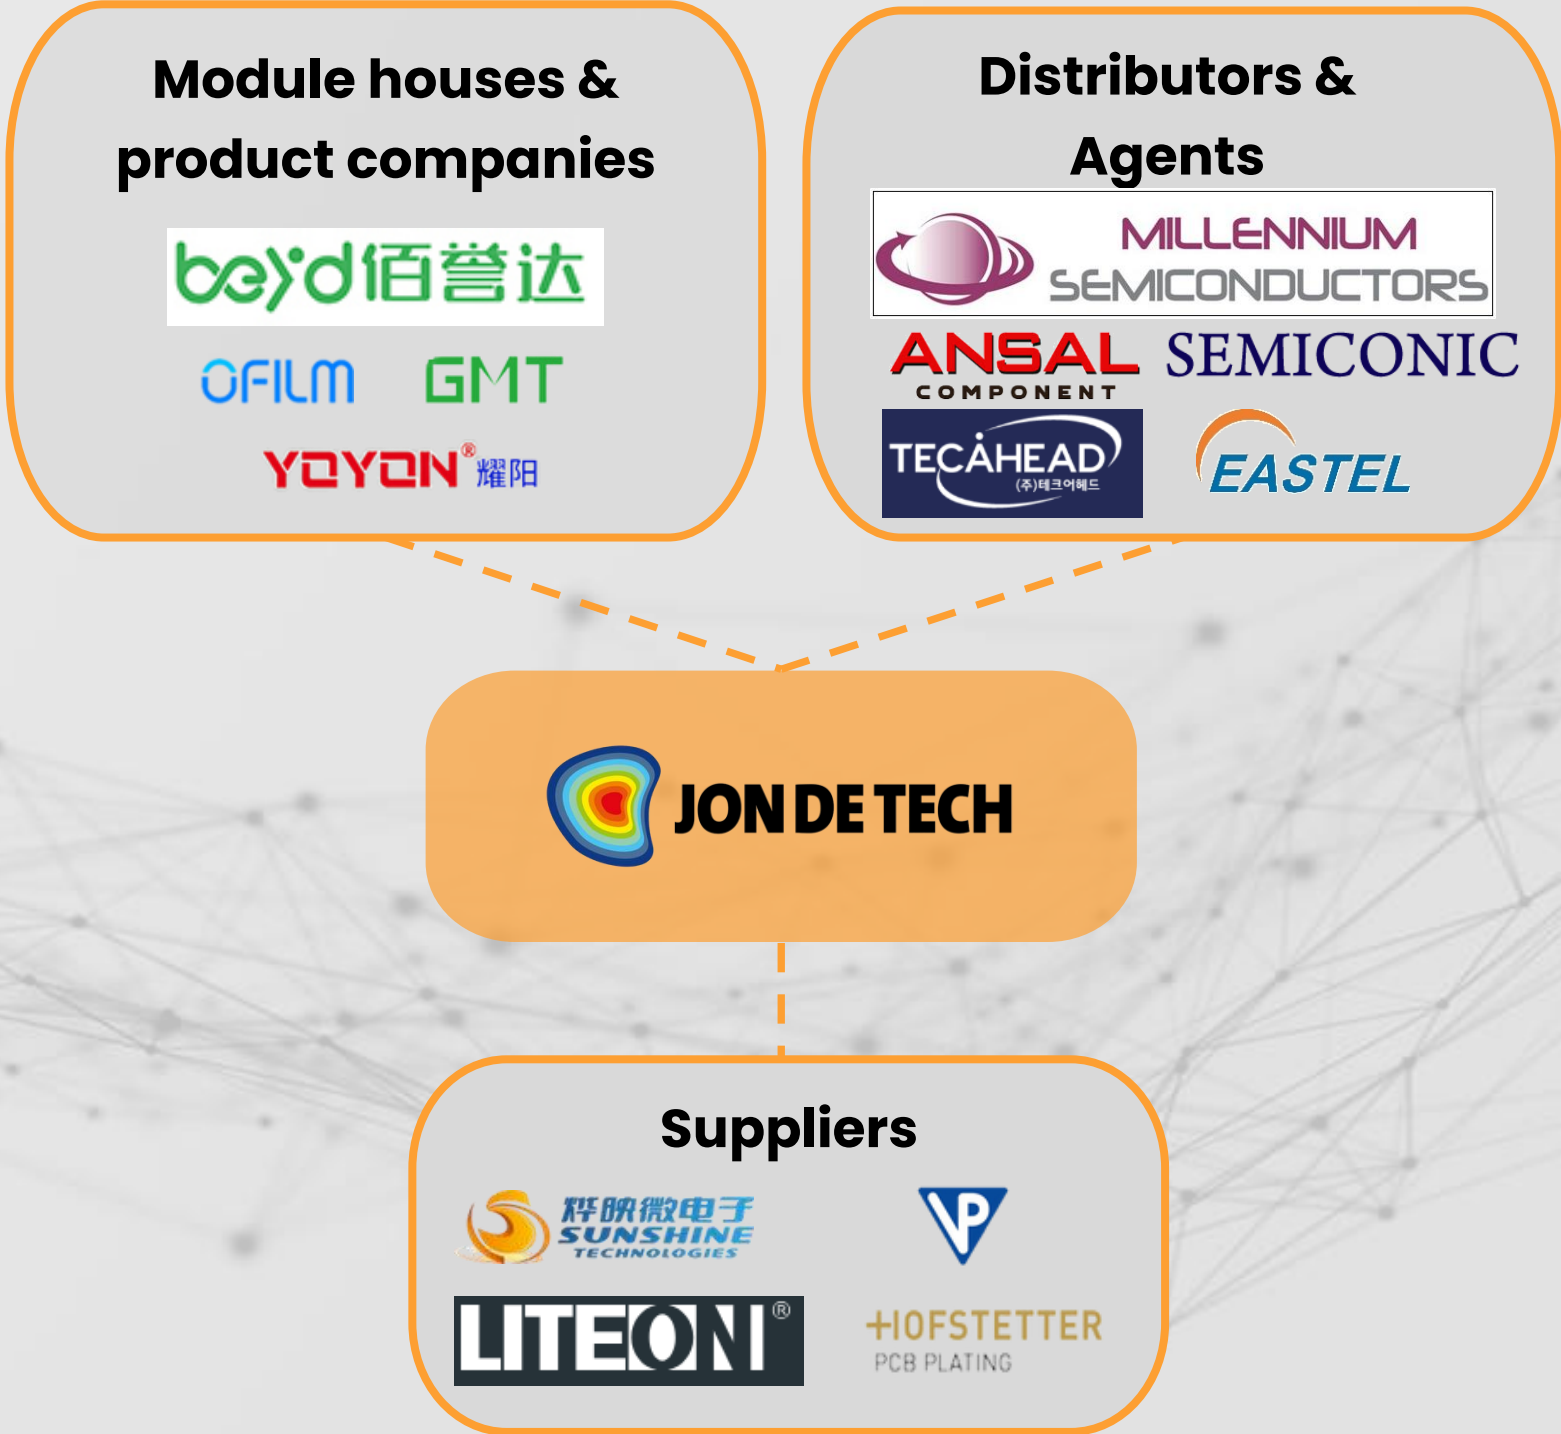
Module houses & product companies

beyd 佰誉达

OFILM GMT

YOYON® 耀阳

Distributors & Agents

MILLENNIUM SEMICONDUCTORS

ANSAL COMPONENT

SEMICONIC

TECAHEAD (주)테크어헤드

EASTEL

JON DE TECH

Suppliers

烨映微电子 SUNSHINE TECHNOLOGIES

VP

LITEON®

HOFSTETTER PCB PLATING